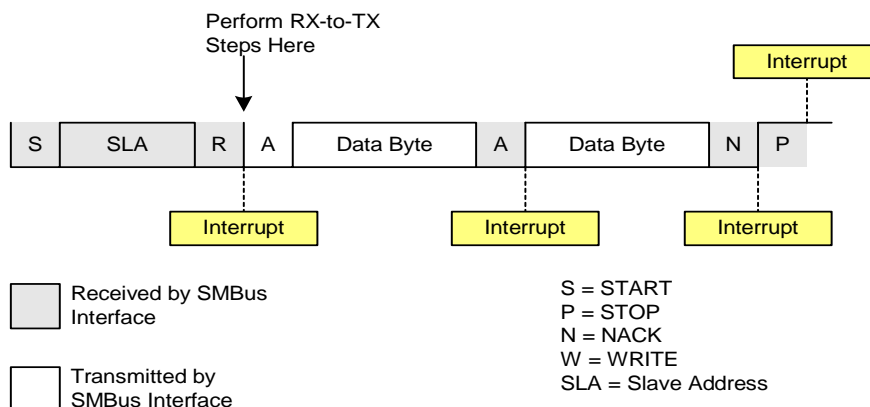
Perform RX-to-TX Steps Here

Interrupt

| S | SLA | R | A | Data Byte | A | Data Byte | N | P |
|---|---|---|---|---|---|---|---|---|

Interrupt

Interrupt

Interrupt

Received by SMBus Interface

Transmitted by SMBus Interface

S = START
P = STOP
N = NACK
W = WRITE
SLA = Slave Address